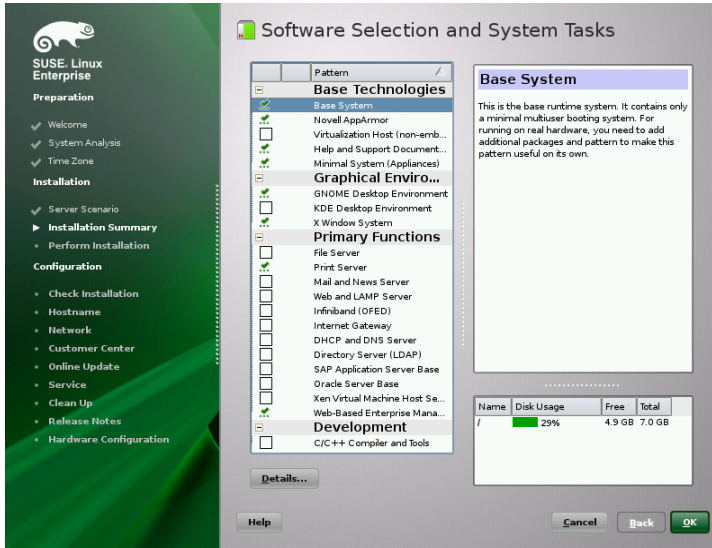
SUSE. Linux Enterprise

Preparation

Welcome
System Analysis
Time Zone

Installation

Server Scenario
Installation Summary
Perform Installation

Configuration

Check Installation
Hostname
Network
Customer Center
Online Update
Service
Clean Up
Release Notes
Hardware Configuration

Software Selection and System Tasks

| | | Pattern |
|---|---|---|
| ⊟ | | Base Technologies |
| | | Base System |
| | | Novell AppArmor |
| | | Virtualization Host (non-emb... |
| | | Help and Support Document... |
| | | Minimal System (Appliances) |
| ⊟ | | Graphical Enviro... |
| | | GNOME Desktop Environment |
| | | KDE Desktop Environment |
| | | X Window System |
| ⊟ | | Primary Functions |
| | | File Server |
| | | Print Server |
| | | Mail and News Server |
| | | Web and LAMP Server |
| | | Infiniband (OFED) |
| | | Internet Gateway |
| | | DHCP and DNS Server |
| | | Directory Server (LDAP) |
| | | SAP Application Server Base |
| | | Oracle Server Base |
| | | Xen Virtual Machine Host Se... |
| | | Web-Based Enterprise Mana... |
| ⊟ | | Development |
| | | C/C++ Compiler and Tools |

Base System

This is the base runtime system. It contains only a minimal multiuser booting system. For running on real hardware, you need to add additional packages and pattern to make this pattern useful on its own.

| Name | Disk Usage | Free | Total |
|---|---|---|---|
| / | 29% | 4.9 GB | 7.0 GB |

Details...

Help

Cancel Back OK